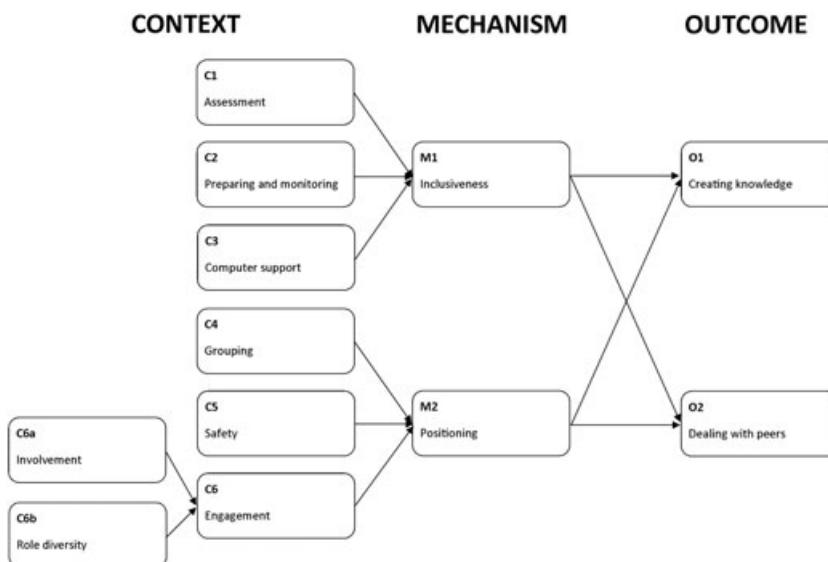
CONTEXT

MECHANISM

OUTCOME

C1
Assessment

C2
Preparing and monitoring

C3
Computer support

C4
Grouping

C5
Safety

C6a
Involvement

C6
Engagement

C6b
Role diversity

M1
Inclusiveness

M2
Positioning

O1
Creating knowledge

O2
Dealing with peers